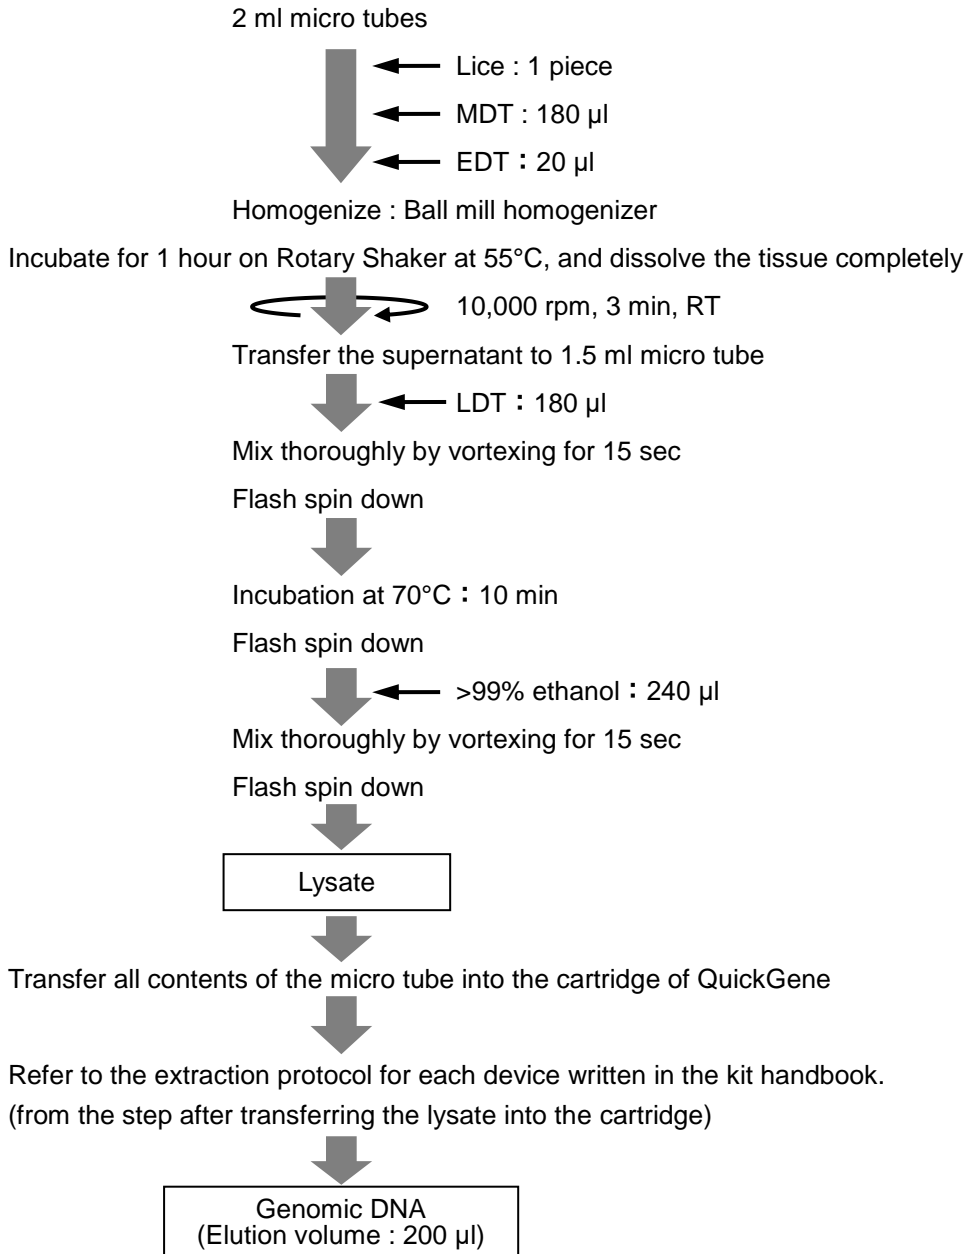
2 ml micro tubes

Lice : 1 piece

MDT : 180 µl

EDT：20 µl

Homogenize : Ball mill homogenizer

Incubate for 1 hour on Rotary Shaker at 55°C, and dissolve the tissue completely

10,000 rpm, 3 min, RT

Transfer the supernatant to 1.5 ml micro tube

LDT：180 µl

Mix thoroughly by vortexing for 15 sec

Flash spin down

Incubation at 70°C：10 min

Flash spin down

>99% ethanol：240 µl

Mix thoroughly by vortexing for 15 sec

Flash spin down

Lysate

Transfer all contents of the micro tube into the cartridge of QuickGene

Refer to the extraction protocol for each device written in the kit handbook.
(from the step after transferring the lysate into the cartridge)

Genomic DNA
(Elution volume : 200 µl)